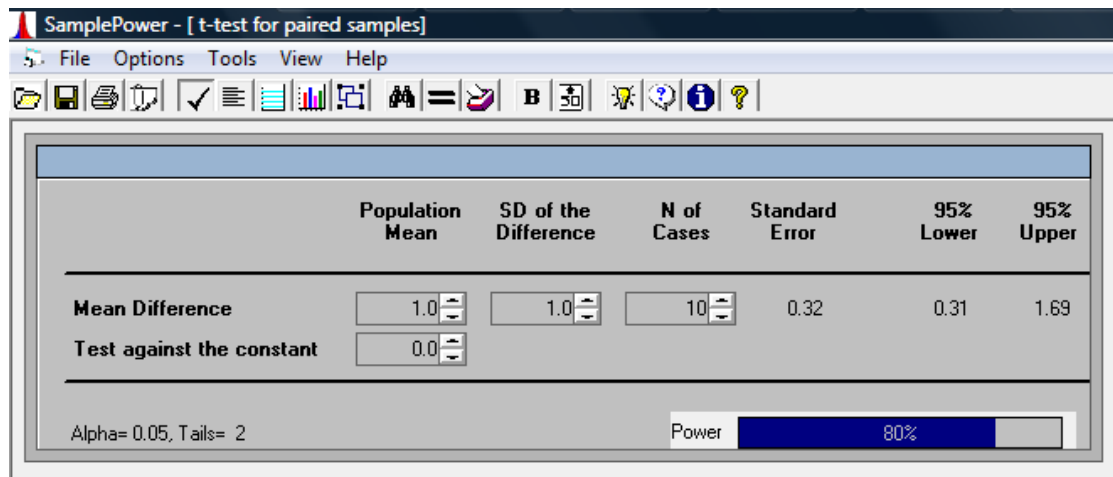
SamplePower - [ t-test for paired samples]

File Options Tools View Help

|  | Population Mean | SD of the Difference | N of Cases | Standard Error | 95% Lower | 95% Upper |
|---|---|---|---|---|---|---|
| Mean Difference | 1.0 | 1.0 | 10 | 0.32 | 0.31 | 1.69 |
| Test against the constant | 0.0 |  |  |  |  |  |

Alpha= 0.05, Tails= 2

Power 80%